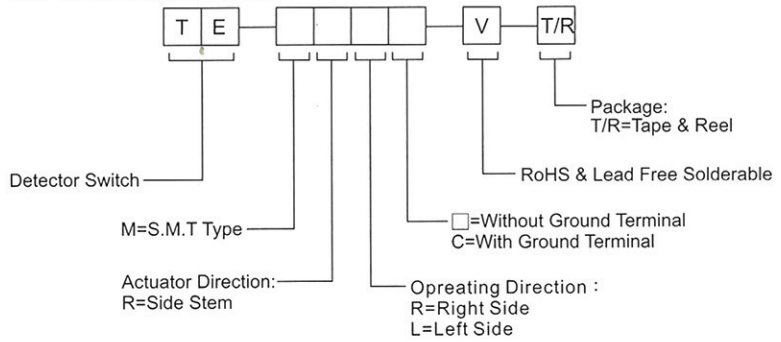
T E

V

T/R

Package:
T/R=Tape & Reel

RoHS & Lead Free Solderable

Detector Switch

M=S.M.T Type

□=Without Ground Terminal
C=With Ground Terminal

Actuator Direction:
R=Side Stem

Opreating Direction：
R=Right Side
L=Left Side